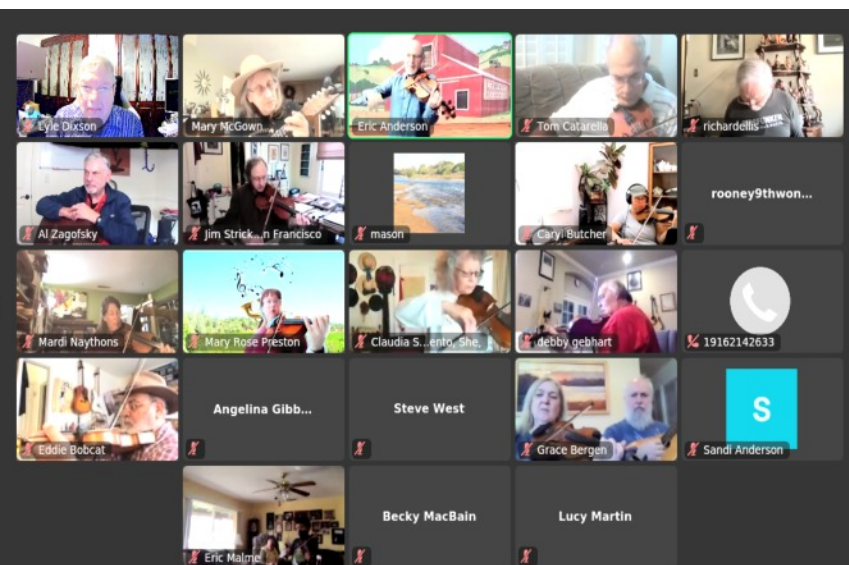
Lyle Dixson
Mary McGown
Eric Anderson
Tom Catarella
richardellis
Al Zagofsky
Jim Strick...n Francisco
mason
Caryl Butcher
rooney9thwon...
Mardi Naythons
Mary Rose Preston
Claudia S...ento, She.
debby gebhart
19162142633
Eddie Bobcat
Angelina Gibb...
Steve West
Grace Bergen
S
Sandi Anderson
Eric Malme
Becky MacBain
Lucy Martin